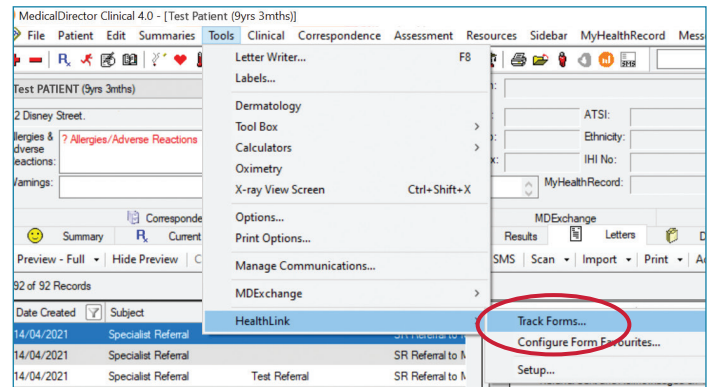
MedicalDirector Clinical 4.0 - [Test Patient (9yrs 3mths)]

File Patient Edit Summaries Tools Clinical Correspondence Assessment Resources Sidebar MyHealthRecord Mess

Test PATIENT (9yrs 3mths)

2 Disney Street.

llergies & dverse eactions:

? Allergies/Adverse Reactions

Varnings:

ATSI:

Ethnicity:

IHI No:

MyHealthRecord:

Corresponde

MDExchange

Summary Current

Results Letters D

Preview - Full Hide Preview

SMS Scan Import Print

92 of 92 Records

Date Created Subject

| Date Created | Subject | | |
|---|---|---|---|
| 14/04/2021 | Specialist Referral | | SR Referral to |
| 14/04/2021 | Specialist Referral | | SR Referral to |
| 14/04/2021 | Specialist Referral | Test Referral | SR Referral to |

Letter Writer... F8
Labels...
Dermatology
Tool Box
Calculators
Oximetry
X-ray View Screen Ctrl+Shift+X
Options...
Print Options...
Manage Communications...
MDExchange
HealthLink

Track Forms...
Configure Form Favourites...
Setup...